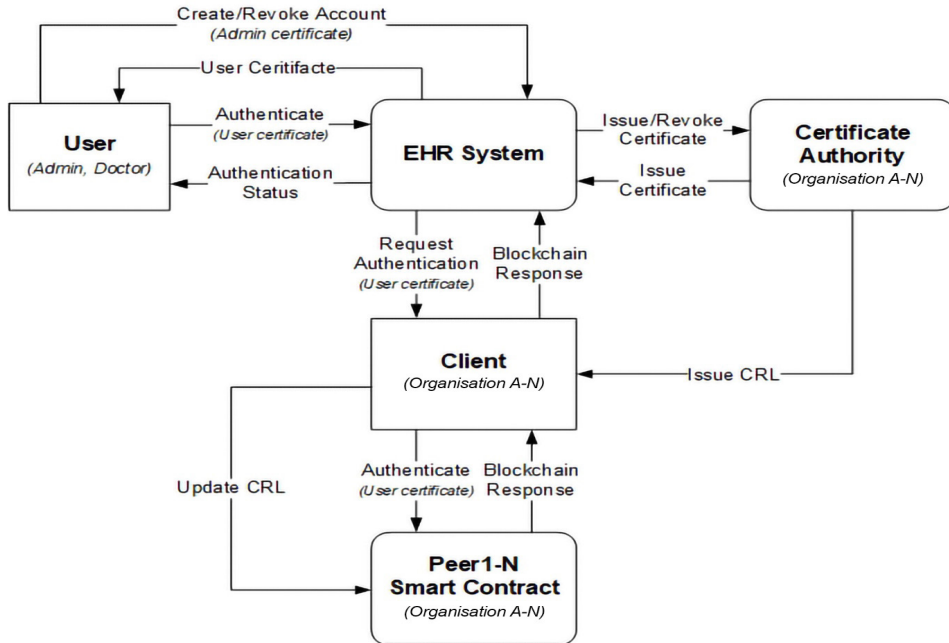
Create/Revoke Account
(Admin certificate)

User Ceritifacte

User
(Admin, Doctor)

Authenticate
(User certificate)

Authentication Status

EHR System

Issue/Revoke Certificate

Issue Certificate

Certificate Authority
(Organisation A-N)

Request Authentication
(User certificate)

Blockchain Response

Client
(Organisation A-N)

Issue CRL

Update CRL

Authenticate
(User certificate)

Blockchain Response

Peer1-N
Smart Contract
(Organisation A-N)